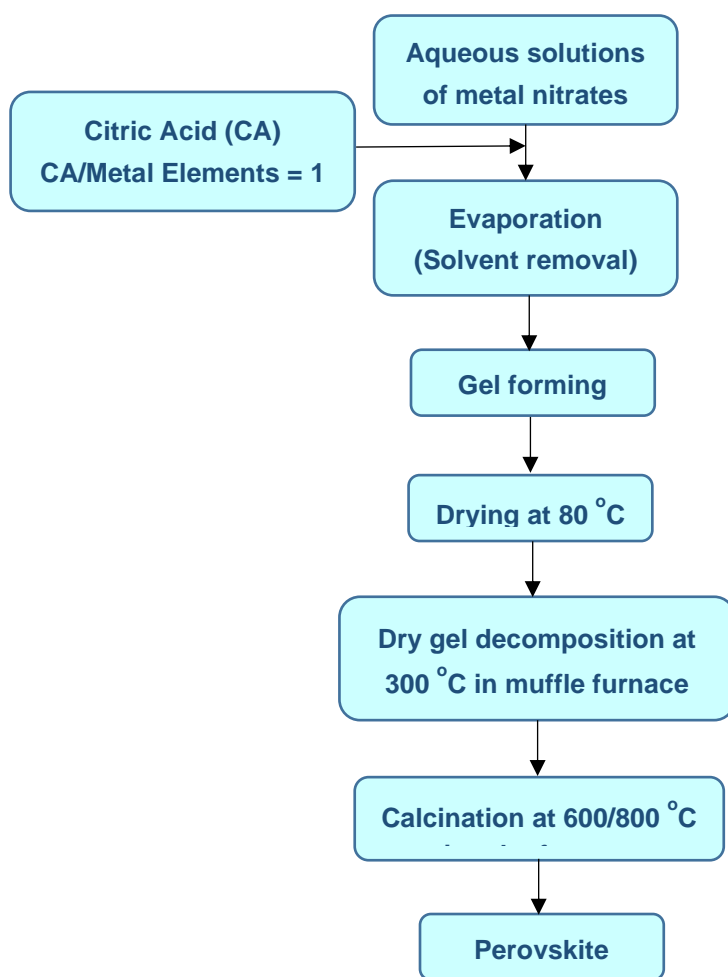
Aqueous solutions of metal nitrates

Citric Acid (CA)
CA/Metal Elements = 1

Evaporation
(Solvent removal)

Gel forming

Drying at 80 $^{\circ}$C

Dry gel decomposition at 300 $^{\circ}$C in muffle furnace

Calcination at 600/800 $^{\circ}$C
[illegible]

Perovskite